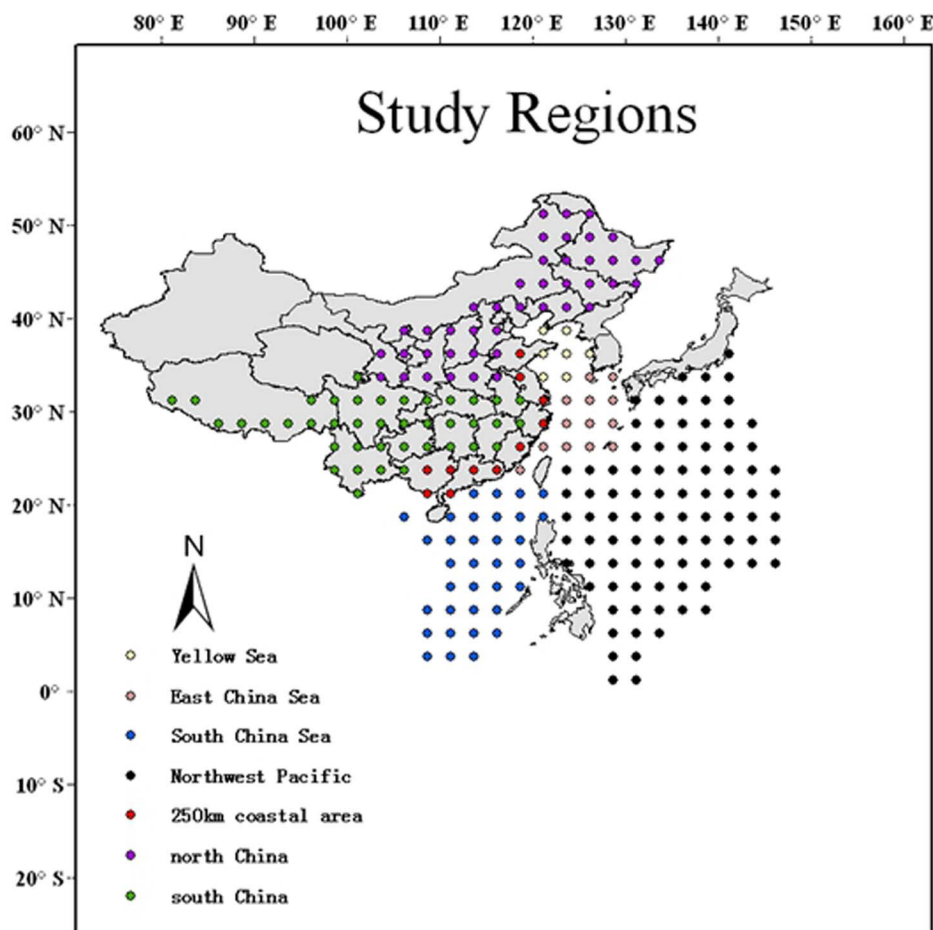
80° E 90° E 100° E 110° E 120° E 130° E 140° E 150° E 160° E

Study Regions

60° N
50° N
40° N
30° N
20° N
10° N
0°
10° S
20° S

N

Yellow Sea
East China Sea
South China Sea
Northwest Pacific
250km coastal area
north China
south China